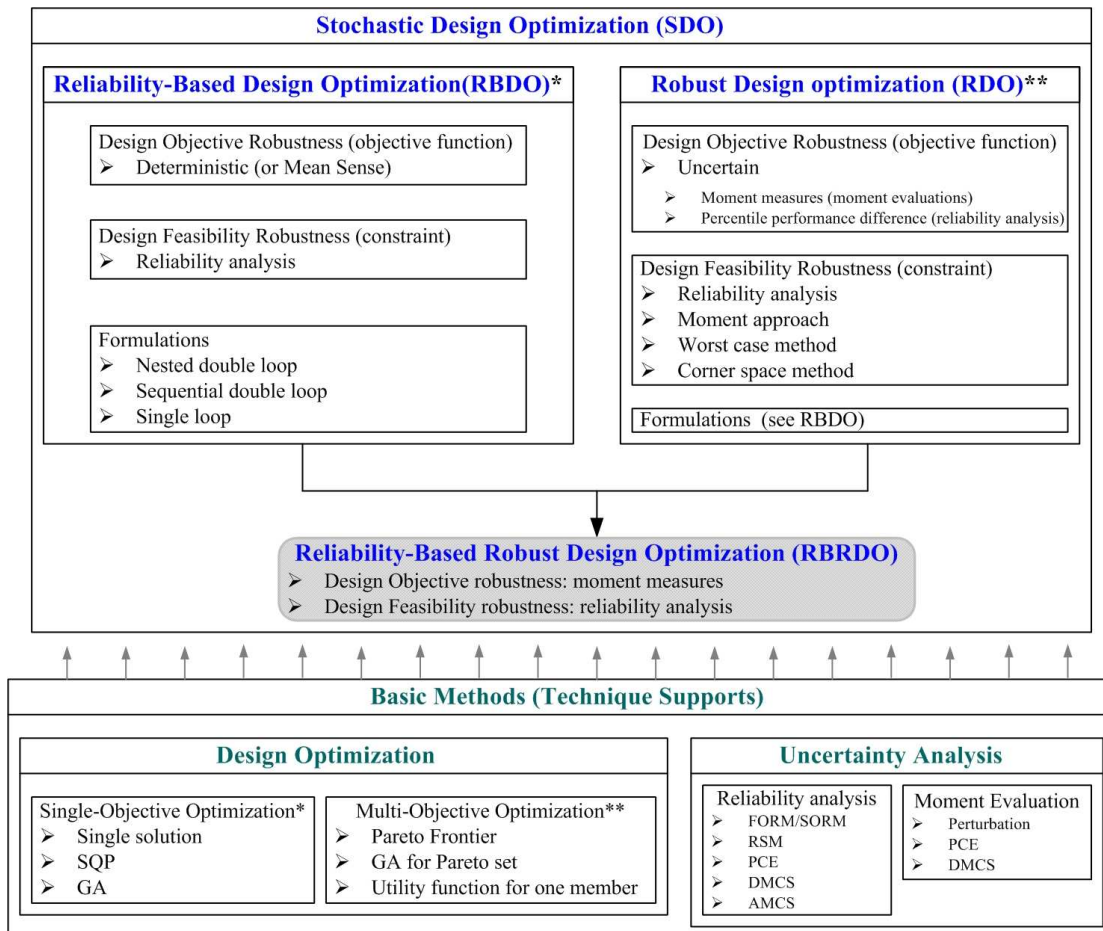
Stochastic Design Optimization (SDO)

Reliability-Based Design Optimization(RBDO)*

Design Objective Robustness (objective function)
➢ Deterministic (or Mean Sense)

Design Feasibility Robustness (constraint)
➢ Reliability analysis

Formulations
➢ Nested double loop
➢ Sequential double loop
➢ Single loop

Robust Design optimization (RDO)**

Design Objective Robustness (objective function)
➢ Uncertain
➢ Moment measures (moment evaluations)
➢ Percentile performance difference (reliability analysis)

Design Feasibility Robustness (constraint)
➢ Reliability analysis
➢ Moment approach
➢ Worst case method
➢ Corner space method

Formulations (see RBDO)

Reliability-Based Robust Design Optimization (RBRDO)
➢ Design Objective robustness: moment measures
➢ Design Feasibility robustness: reliability analysis

Basic Methods (Technique Supports)

Design Optimization

Single-Objective Optimization*
➢ Single solution
➢ SQP
➢ GA

Multi-Objective Optimization**
➢ Pareto Frontier
➢ GA for Pareto set
➢ Utility function for one member

Uncertainty Analysis

Reliability analysis
➢ FORM/SORM
➢ RSM
➢ PCE
➢ DMCS
➢ AMCS

Moment Evaluation
➢ Perturbation
➢ PCE
➢ DMCS